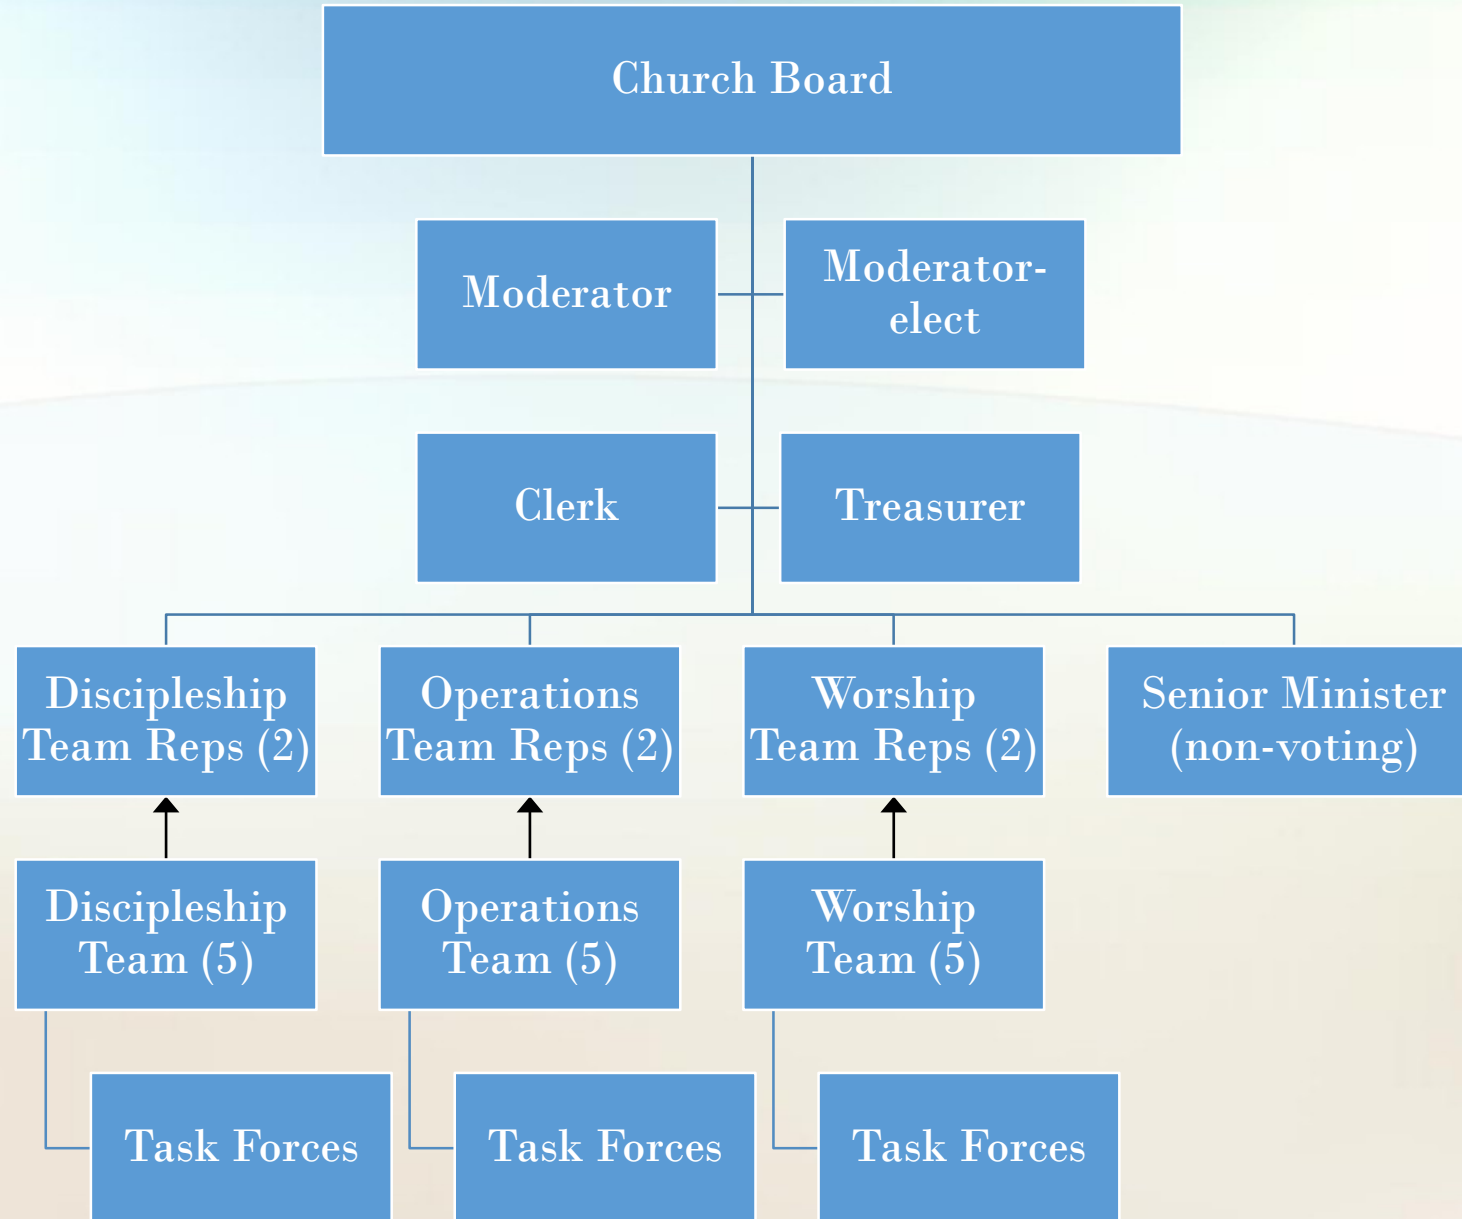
Church Board

Moderator

Moderator-elect

Clerk

Treasurer

Discipleship Team Reps (2)

Operations Team Reps (2)

Worship Team Reps (2)

Senior Minister (non-voting)

Discipleship Team (5)

Operations Team (5)

Worship Team (5)

Task Forces

Task Forces

Task Forces